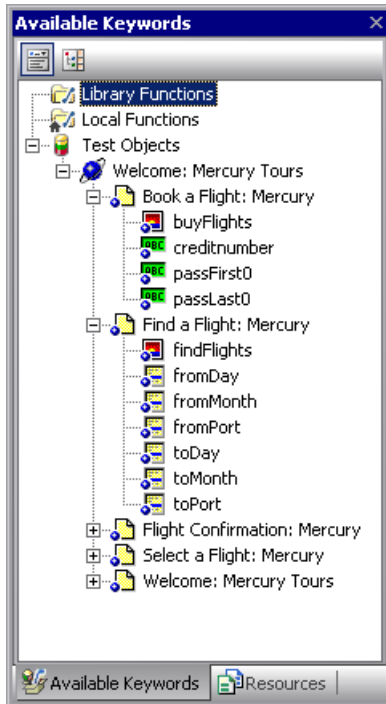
Available Keywords
×
Library Functions
Local Functions
Test Objects
Welcome: Mercury Tours
Book a Flight: Mercury
buyFlights
creditnumber
passFirst0
passLast0
Find a Flight: Mercury
findFlights
fromDay
fromMonth
fromPort
toDay
toMonth
toPort
Flight Confirmation: Mercury
Select a Flight: Mercury
Welcome: Mercury Tours
Available Keywords
Resources